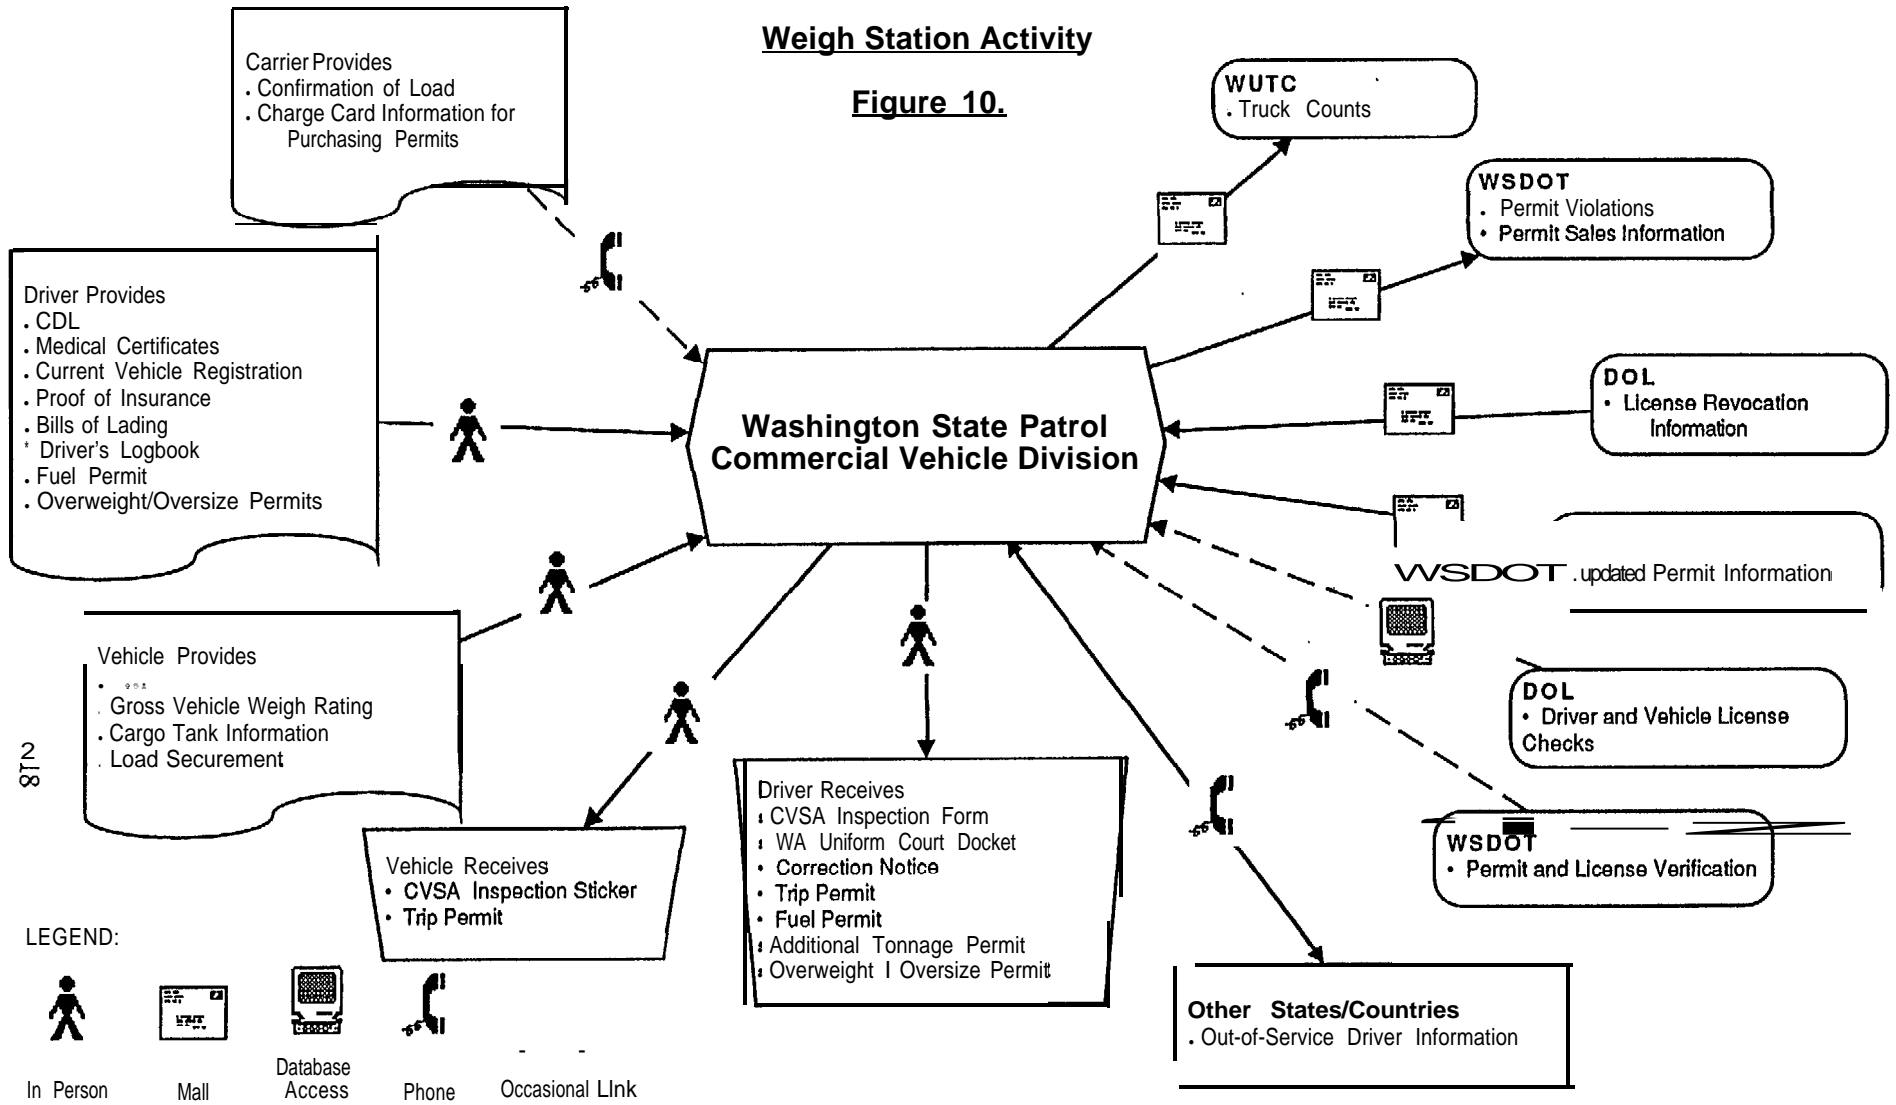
Weigh Station Activity

Figure 10.

Carrier Provides
. Confirmation of Load
. Charge Card Information for Purchasing Permits

WUTC
. Truck Counts

WSDOT
. Permit Violations
• Permit Sales Information

Driver Provides
. CDL
. Medical Certificates
. Current Vehicle Registration
. Proof of Insurance
. Bills of Lading
* Driver's Logbook
. Fuel Permit
. Overweight/Oversize Permits

DOL
• License Revocation Information

Washington State Patrol
Commercial Vehicle Division

WSDOT . updated Permit Information

Vehicle Provides
. Gross Vehicle Weigh Rating
. Cargo Tank Information
. Load Securement

DOL
• Driver and Vehicle License Checks

8T2

Driver Receives
CVSA Inspection Form
WA Uniform Court Docket
• Correction Notice
• Trip Permit
• Fuel Permit
Additional Tonnage Permit
Overweight I Oversize Permit

Vehicle Receives
• CVSA Inspection Sticker
• Trip Permit

WSDOT
• Permit and License Verification

Other States/Countries
. Out-of-Service Driver Information

LEGEND:

In Person Mall Database Access Phone Occasional LInk